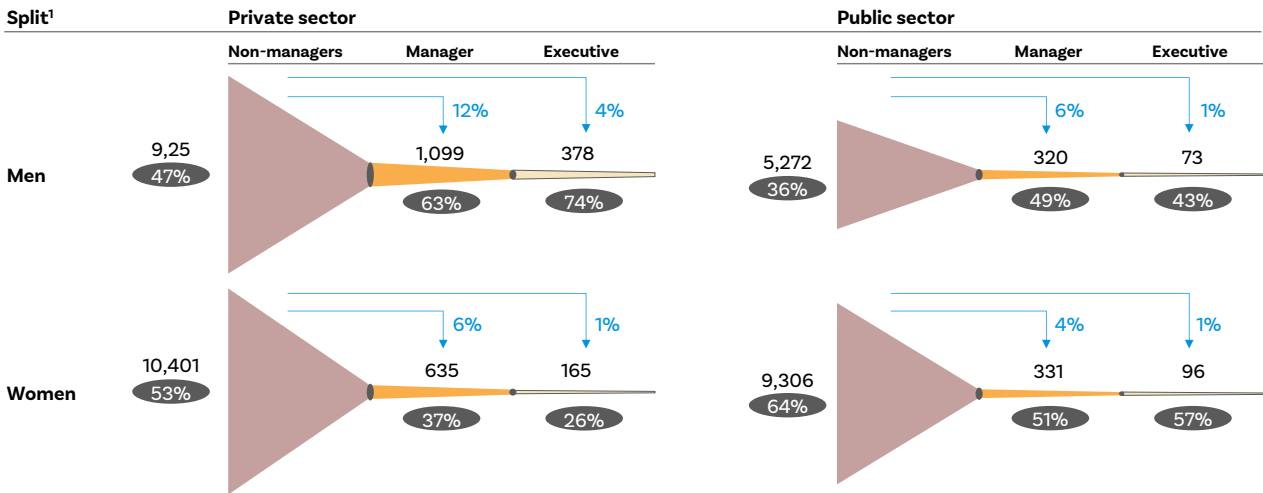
| Split$^1$ | Private sector | | | Public sector | | |
|---|---|---|---|---|---|---|
| | Non-managers | Manager | Executive | Non-managers | Manager | Executive |
| Men | 9,25 47% | 12% 1,099 63% | 4% 378 74% | 5,272 36% | 6% 320 49% | 1% 73 43% |
| Women | 10,401 53% | 6% 635 37% | 1% 165 26% | 9,306 64% | 4% 331 51% | 1% 96 57% |